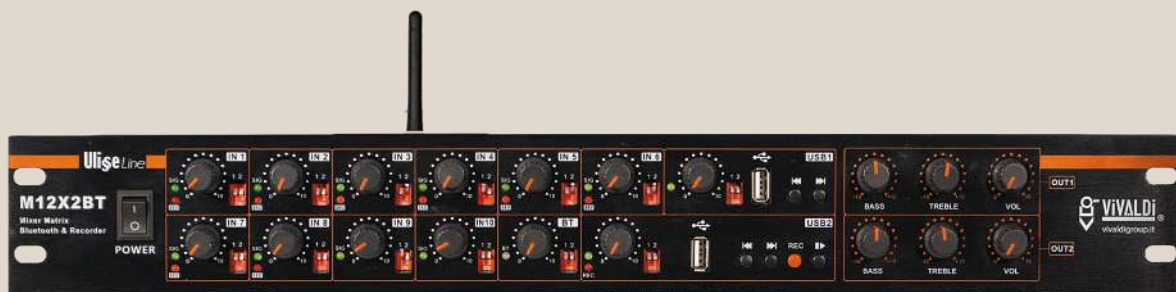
Ulise Line

M12X2BT

Mixer Matrix
Bluetooth & Recorder

POWER

IN 1 IN 2 IN 3 IN 4 IN 5 IN 6 USB1

IN 7 IN 8 IN 9 IN 10 BT USB2

REC

BASS TREBLE VOL OUT1

BASS TREBLE VOL OUT2

VIVALDI
vivaldigroup.it